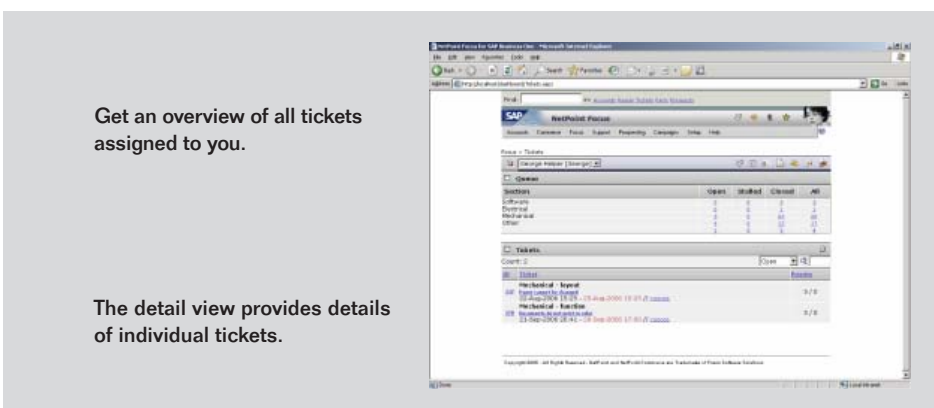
Get an overview of all tickets assigned to you.

The detail view provides details of individual tickets.

NetPoint Focus for SAP Business One - Microsoft Internet Explorer

File Edit View Favorites Tools Help

Back Search Favorites

Address http://localhost/dashboard/tickets.aspx

Find: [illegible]

SAP NetPoint Focus

Accounts Commerce Focus Support Prospecting Campaigns Setup Help

Focus > Tickets

George Harper (George)

Queue

| Sections | Open | Stalled | Closed | All |
|---|---|---|---|---|
| Software | 0 | 0 | 3 | 3 |
| Electrical | 0 | 0 | 2 | 2 |
| Mechanical | 2 | 0 | 42 | 44 |
| Other | 0 | 0 | 12 | 12 |
| | 2 | 0 | 59 | 61 |

Tickets

Count: 2

Open

| ID | Ticket | Priority |
|---|---|---|
| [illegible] | Mechanical - layout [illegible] 21-Aug-2006 15:25 - 23-Aug-2006 15:25 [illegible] | 0 / 0 |
| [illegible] | Mechanical - function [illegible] 21-Sep-2006 16:41 - 29-Sep-2006 17:03 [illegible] | 0 / 0 |

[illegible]

Done

Local intranet